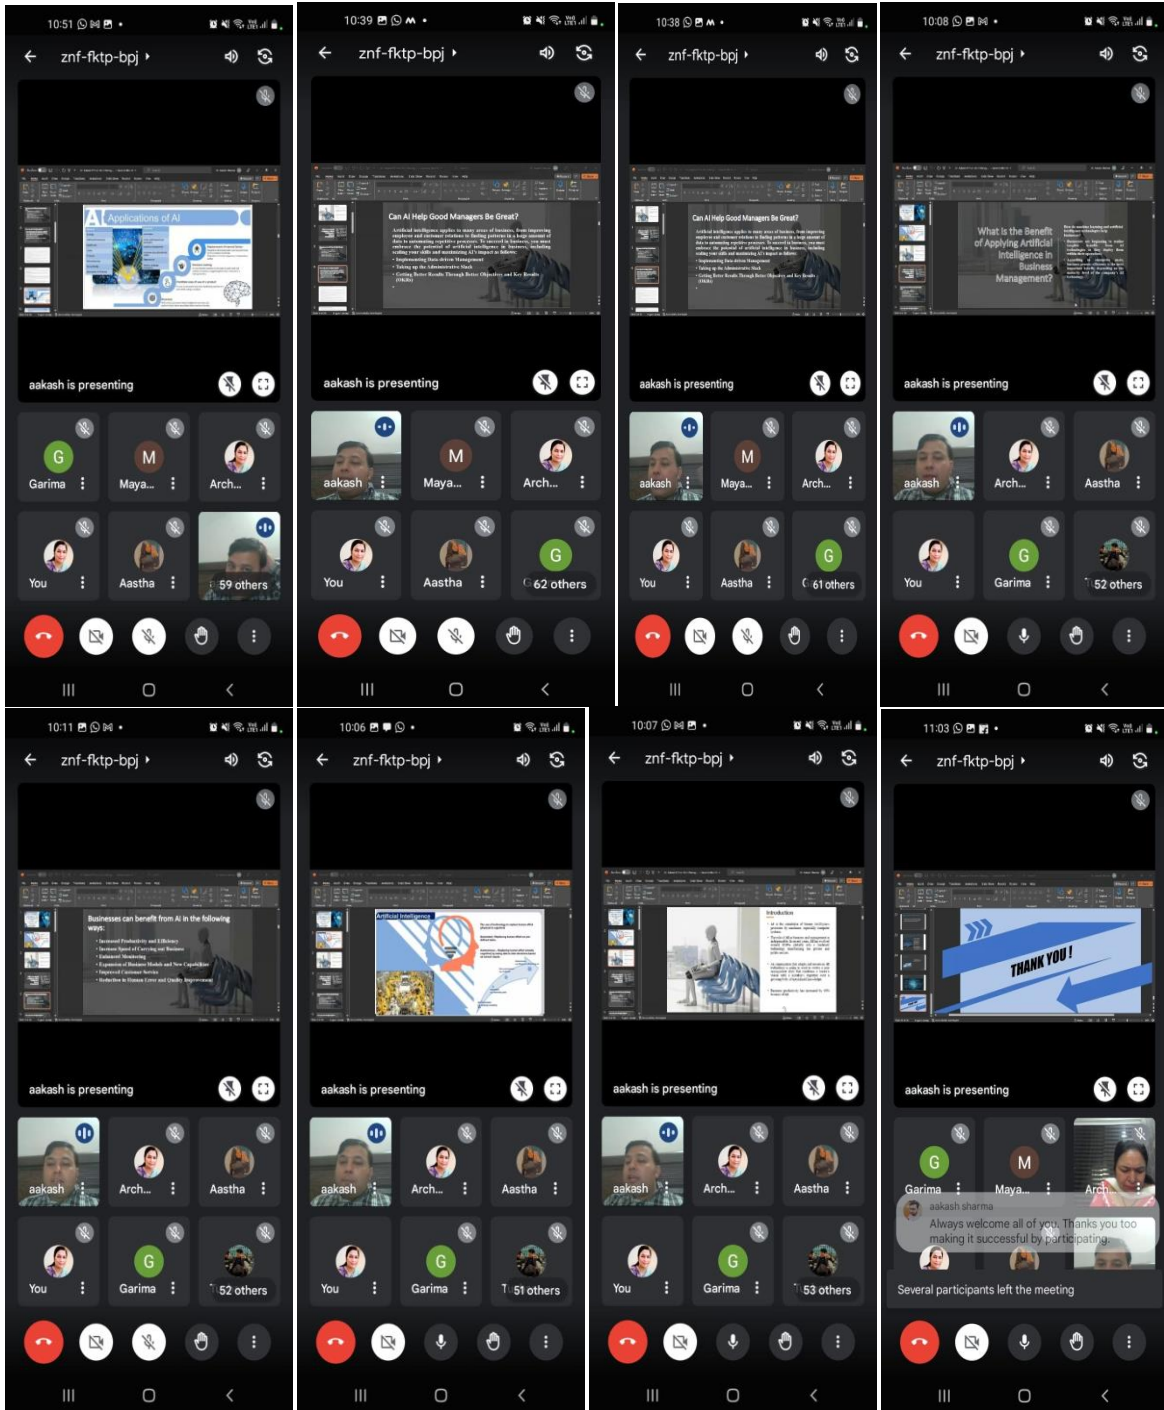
10:51
znf-fktp-bpj
Applications of AI
aakash is presenting
G Garima
M Maya...
Arch...
You
Aastha
59 others

10:39
znf-fktp-bpj
Can AI Help Good Managers Be Great?
aakash is presenting
aakash
M Maya...
Arch...
You
Aastha
G 62 others

10:38
znf-fktp-bpj
Can AI Help Good Managers Be Great?
aakash is presenting
aakash
M Maya...
Arch...
You
Aastha
G 61 others

10:08
znf-fktp-bpj
What is the Benefit of Applying Artificial Intelligence in Business Management?
aakash is presenting
aakash
Arch...
Aastha
You
G Garima
52 others

10:11
znf-fktp-bpj
Businesses can benefit from AI in the following ways:
aakash is presenting
aakash
Arch...
Aastha
You
G Garima
52 others

10:06
znf-fktp-bpj
Artificial Intelligence
aakash is presenting
aakash
Arch...
Aastha
You
G Garima
51 others

10:07
znf-fktp-bpj
Introduction
aakash is presenting
aakash
Arch...
Aastha
You
G Garima
53 others

11:03
znf-fktp-bpj
THANK YOU !
aakash is presenting
G Garima
M Maya...
Arch...
aakash sharma
Always welcome all of you. Thanks you too making it successful by participating.
Several participants left the meeting